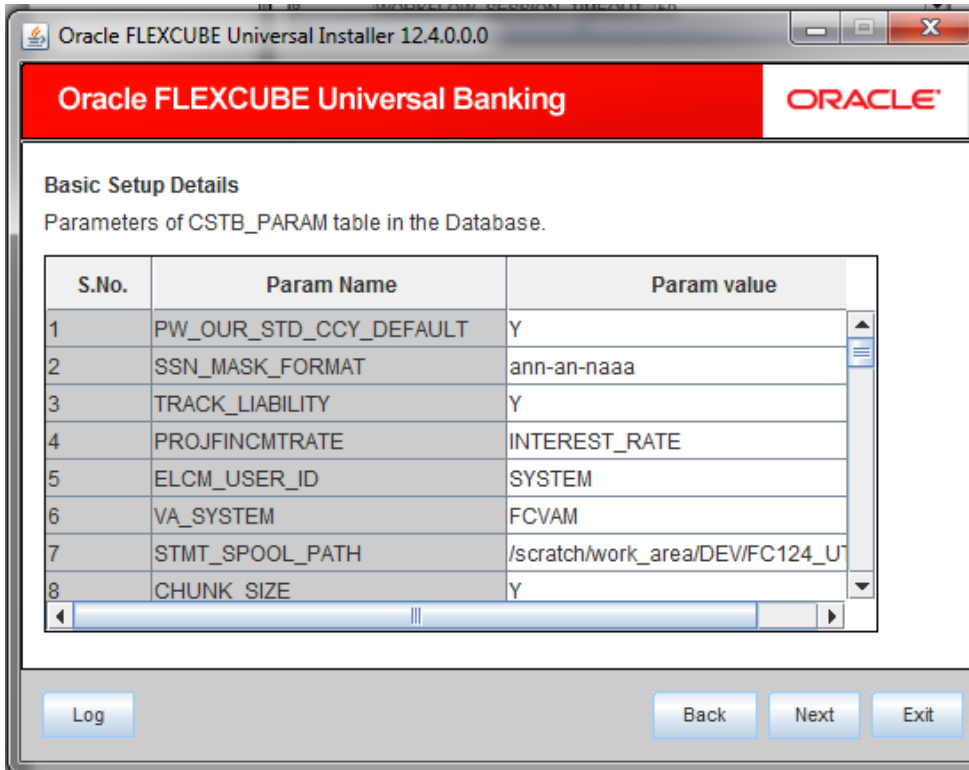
Oracle FLEXCUBE Universal Installer 12.4.0.0.0

Oracle FLEXCUBE Universal Banking

ORACLE

Basic Setup Details

Parameters of CSTB_PARAM table in the Database.

| S.No. | Param Name | Param value |
|---|---|---|
| 1 | PW_OUR_STD_CCY_DEFAULT | Y |
| 2 | SSN_MASK_FORMAT | ann-an-naaa |
| 3 | TRACK_LIABILITY | Y |
| 4 | PROJFINCMTRATE | INTEREST_RATE |
| 5 | ELCM_USER_ID | SYSTEM |
| 6 | VA_SYSTEM | FCVAM |
| 7 | STMT_SPOOL_PATH | /scratch/work_area/DEV/FC124_U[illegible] |
| 8 | CHUNK_SIZE | Y |

Log

Back

Next

Exit